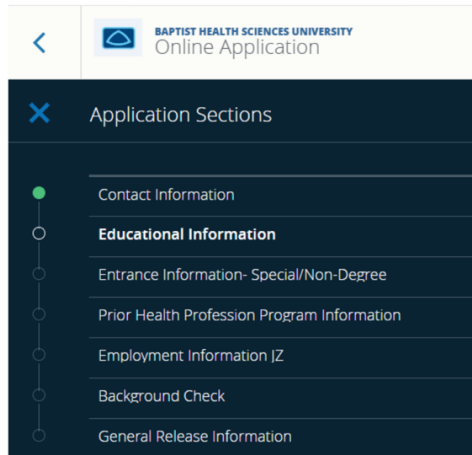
BAPTIST HEALTH SCIENCES UNIVERSITY
Online Application

Application Sections

Contact Information
Educational Information
Entrance Information- Special/Non-Degree
Prior Health Profession Program Information
Employment Information JZ
Background Check
General Release Information